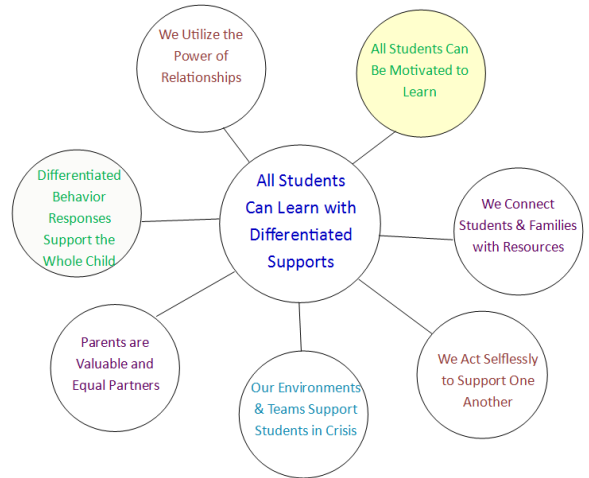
We Utilize the Power of Relationships

All Students Can Be Motivated to Learn

Differentiated Behavior Responses Support the Whole Child

All Students Can Learn with Differentiated Supports

We Connect Students & Families with Resources

Parents are Valuable and Equal Partners

We Act Selflessly to Support One Another

Our Environments & Teams Support Students in Crisis